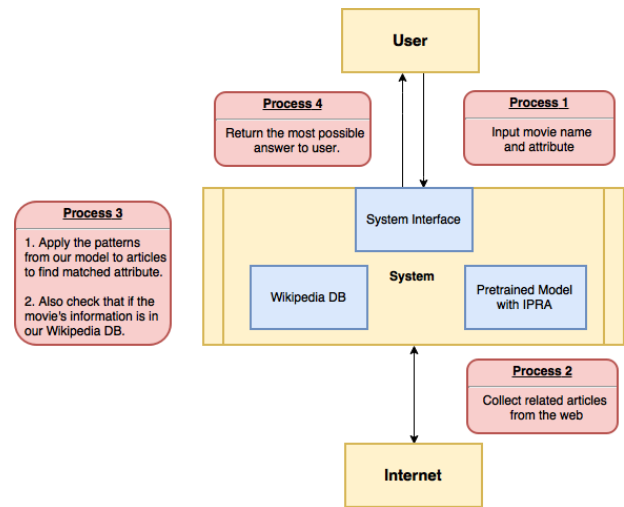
User

Process 4

Return the most possible answer to user.

Process 1

Input movie name and attribute

Process 3

1. Apply the patterns from our model to articles to find matched attribute.

2. Also check that if the movie's information is in our Wikipedia DB.

System Interface

System

Wikipedia DB

Pretrained Model with IPRA

Process 2

Collect related articles from the web

Internet